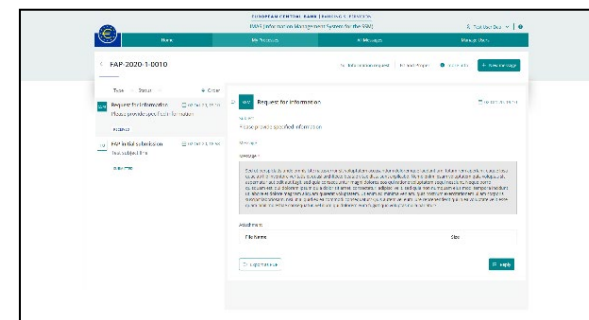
EUROPEAN CENTRAL BANK | BANKING SUPERVISION

IMAS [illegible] Management System for the SSM

Home

My Requests

Messages

Manage users

FAP-2020-1-0010

Type

Status

Clear

Request for information

Please provide specified information

Received

FAP initial submission

Test subject line

Submitted

Request for information

Subject

Please provide specified information

Message

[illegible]

Attachments

File name

Size

Reply